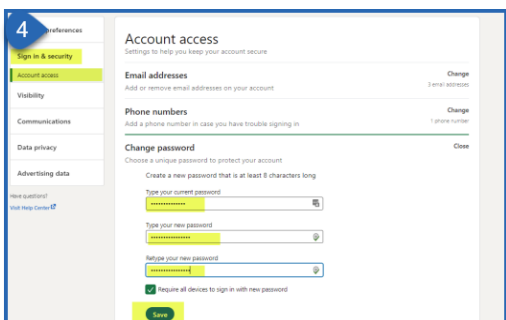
4

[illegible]references

Sign in & security

Account access

Visibility

Communications

Data privacy

Advertising data

Have questions?
Visit Help Center

Account access

Settings to help you keep your account secure

Email addresses

Add or remove email addresses on your account

Change

3 email addresses

Phone numbers

Add a phone number in case you have trouble signing in

Change

1 phone number

Change password

Choose a unique password to protect your account

Close

Create a new password that is at least 8 characters long

Type your current password

•••••••••••••••

Type your new password

•••••••••••••••

Retype your new password

•••••••••••••••

Require all devices to sign in with new password

Save